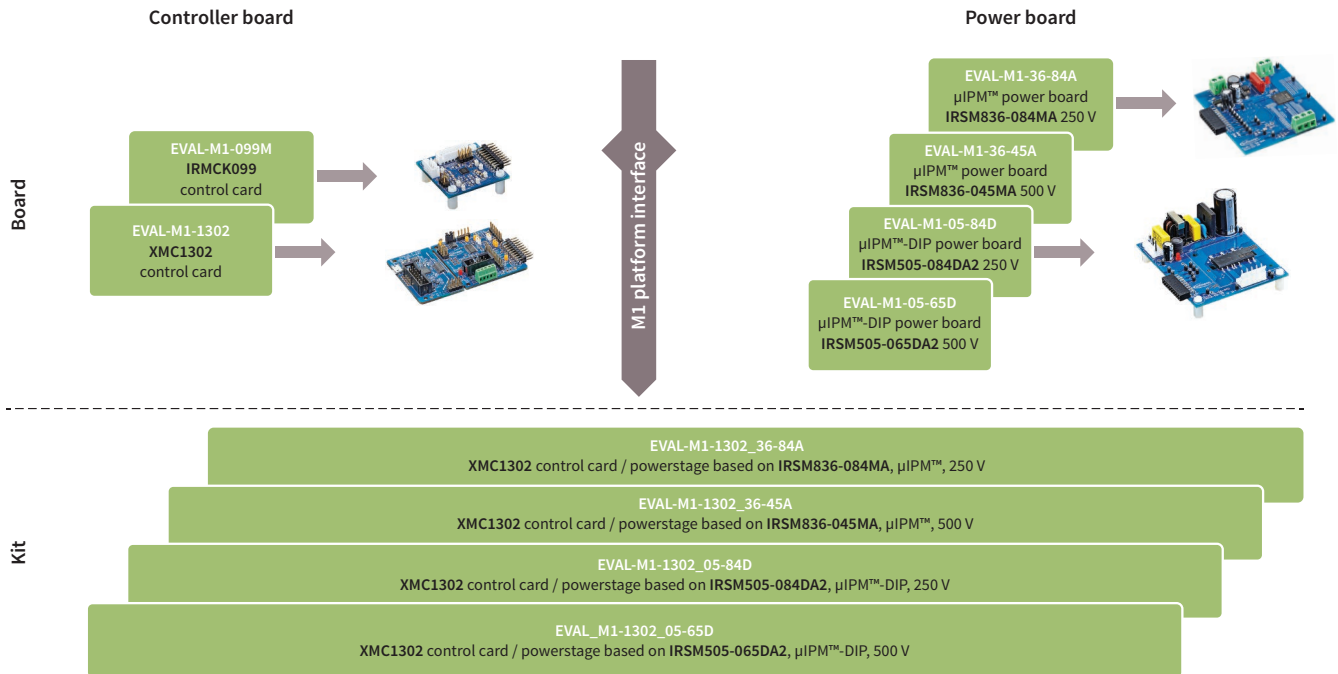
Controller board

Power board

Board

EVAL-M1-099M
IRMCK099
control card

EVAL-M1-1302
XMC1302
control card

M1 platform interface

EVAL-M1-36-84A
µIPM™ power board
IRSM836-084MA 250 V

EVAL-M1-36-45A
µIPM™ power board
IRSM836-045MA 500 V

EVAL-M1-05-84D
µIPM™-DIP power board
IRSM505-084DA2 250 V

EVAL-M1-05-65D
µIPM™-DIP power board
IRSM505-065DA2 500 V

Kit

EVAL-M1-1302_36-84A
XMC1302 control card / powerstage based on IRSM836-084MA, µIPM™, 250 V

EVAL-M1-1302_36-45A
XMC1302 control card / powerstage based on IRSM836-045MA, µIPM™, 500 V

EVAL-M1-1302_05-84D
XMC1302 control card / powerstage based on IRSM505-084DA2, µIPM™-DIP, 250 V

EVAL_M1-1302_05-65D
XMC1302 control card / powerstage based on IRSM505-065DA2, µIPM™-DIP, 500 V